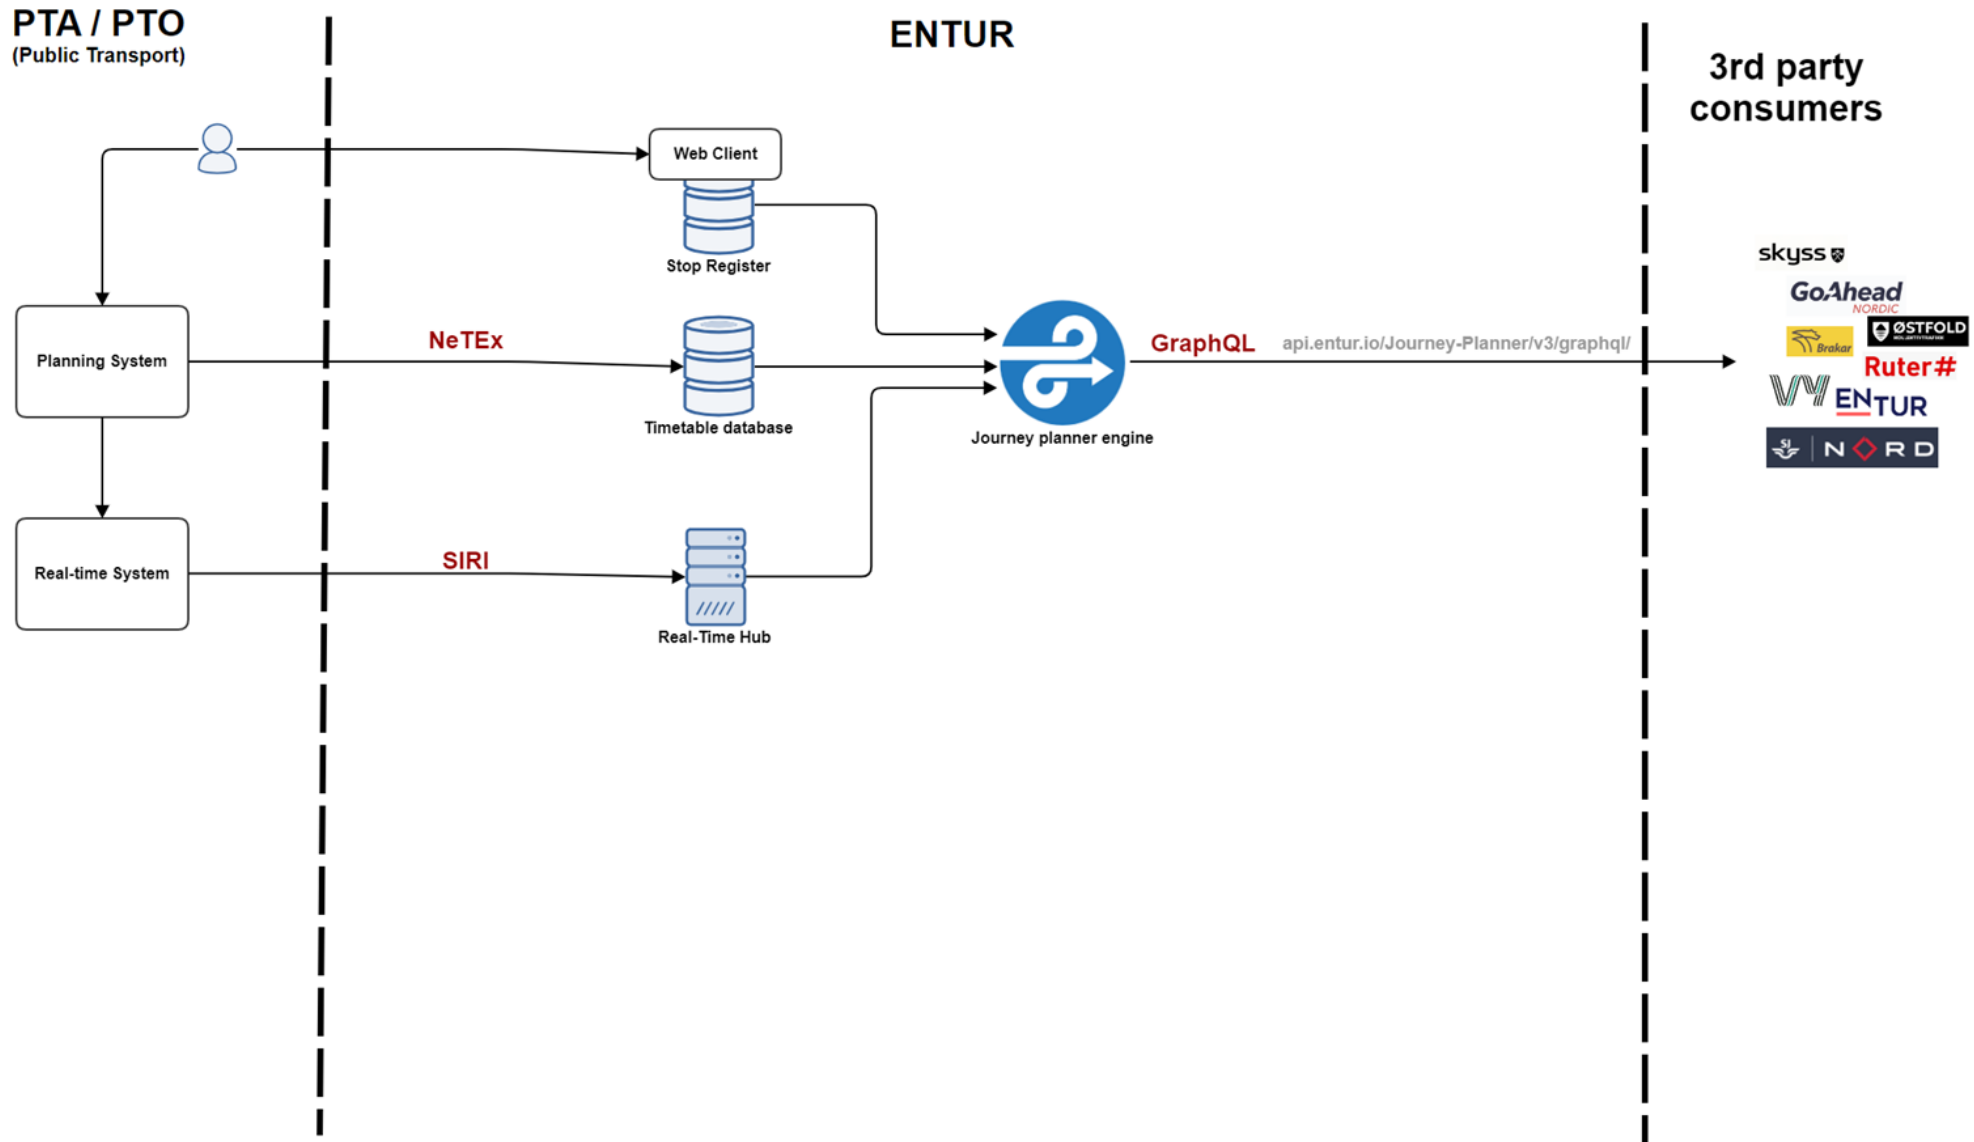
PTA / PTO
(Public Transport)

ENTUR

3rd party consumers

Web Client

Stop Register

Planning System

NeTEx

Timetable database

GraphQL

api.entur.io/Journey-Planner/v3/graphql/

Journey planner engine

Real-time System

SIRI

Real-Time Hub

skyss

GoAhead NORDIC

Brakar

ØSTFOLD

Ruter#

VY

ENTUR

SJ NORD